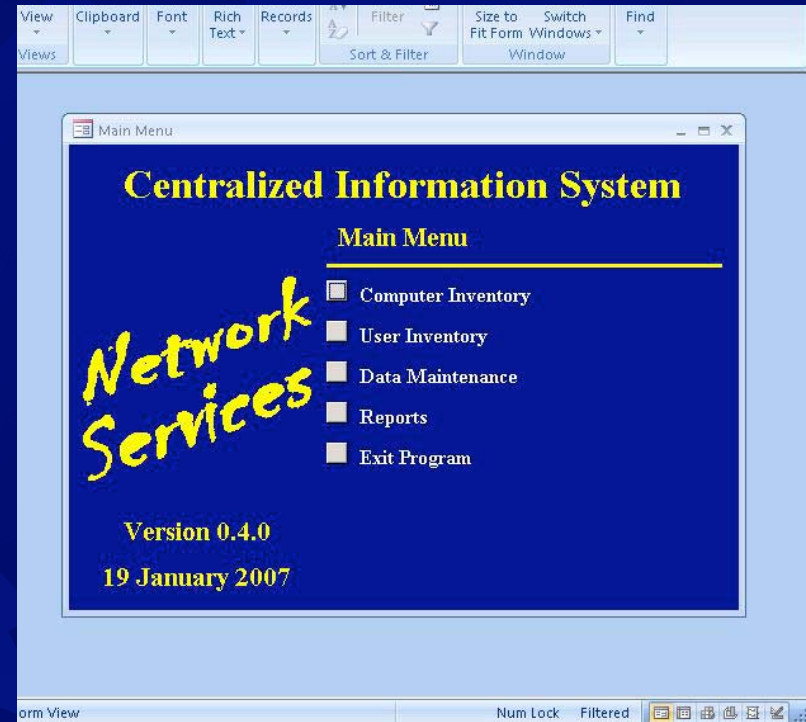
View
Views
Clipboard
Font
Rich Text
Records
Filter
Sort & Filter
Size to Fit Form
Switch Windows
Window
Find

Main Menu

Centralized Information System

Main Menu

Computer Inventory
User Inventory
Data Maintenance
Reports
Exit Program

Network Services

Version 0.4.0
19 January 2007

orm View
Num Lock
Filtered